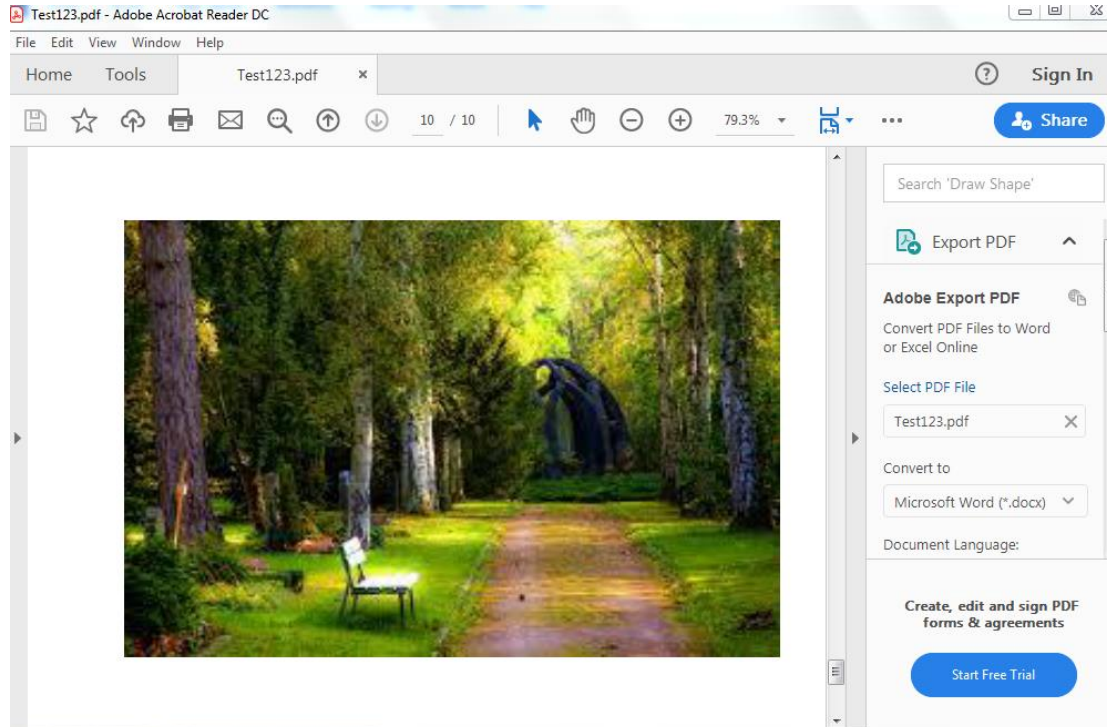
Test123.pdf - Adobe Acrobat Reader DC

File Edit View Window Help

Home Tools Test123.pdf ×

? Sign In

10 / 10 79.3%

Share

Search 'Draw Shape'

Export PDF

Adobe Export PDF

Convert PDF Files to Word or Excel Online

Select PDF File

Test123.pdf

Convert to

Microsoft Word (*.docx)

Document Language:

Create, edit and sign PDF forms & agreements

Start Free Trial